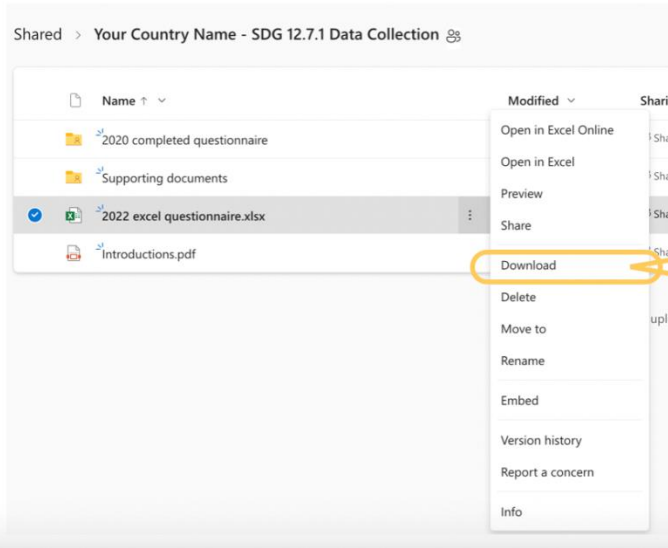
Shared > Your Country Name - SDG 12.7.1 Data Collection

Name ↑ ⌄

Modified ⌄

Shari

2020 completed questionnaire

Supporting documents

2022 excel questionnaire.xlsx

Introductions.pdf

Sha

Sha

Sha

Sha

upl

Open in Excel Online

Open in Excel

Preview

Share

Download

Delete

Move to

Rename

Embed

Version history

Report a concern

Info